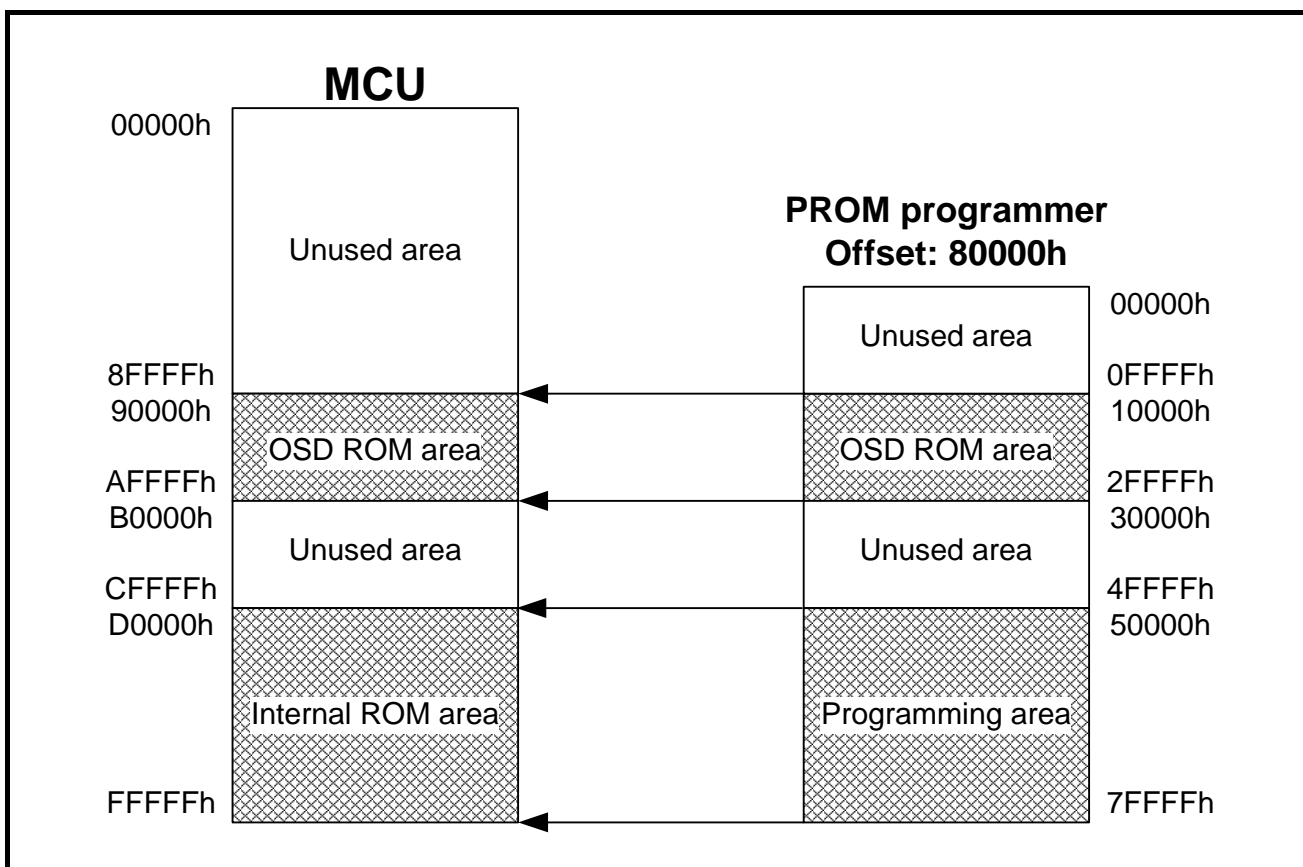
MCU

00000h

Unused area

8FFFFh
90000h

OSD ROM area

AFFFFh
B0000h

Unused area

CFFFFh
D0000h

Internal ROM area

FFFFFh

PROM programmer
Offset: 80000h

00000h

Unused area

0FFFFh
10000h

OSD ROM area

2FFFFh
30000h

Unused area

4FFFFh
50000h

Programming area

7FFFFh